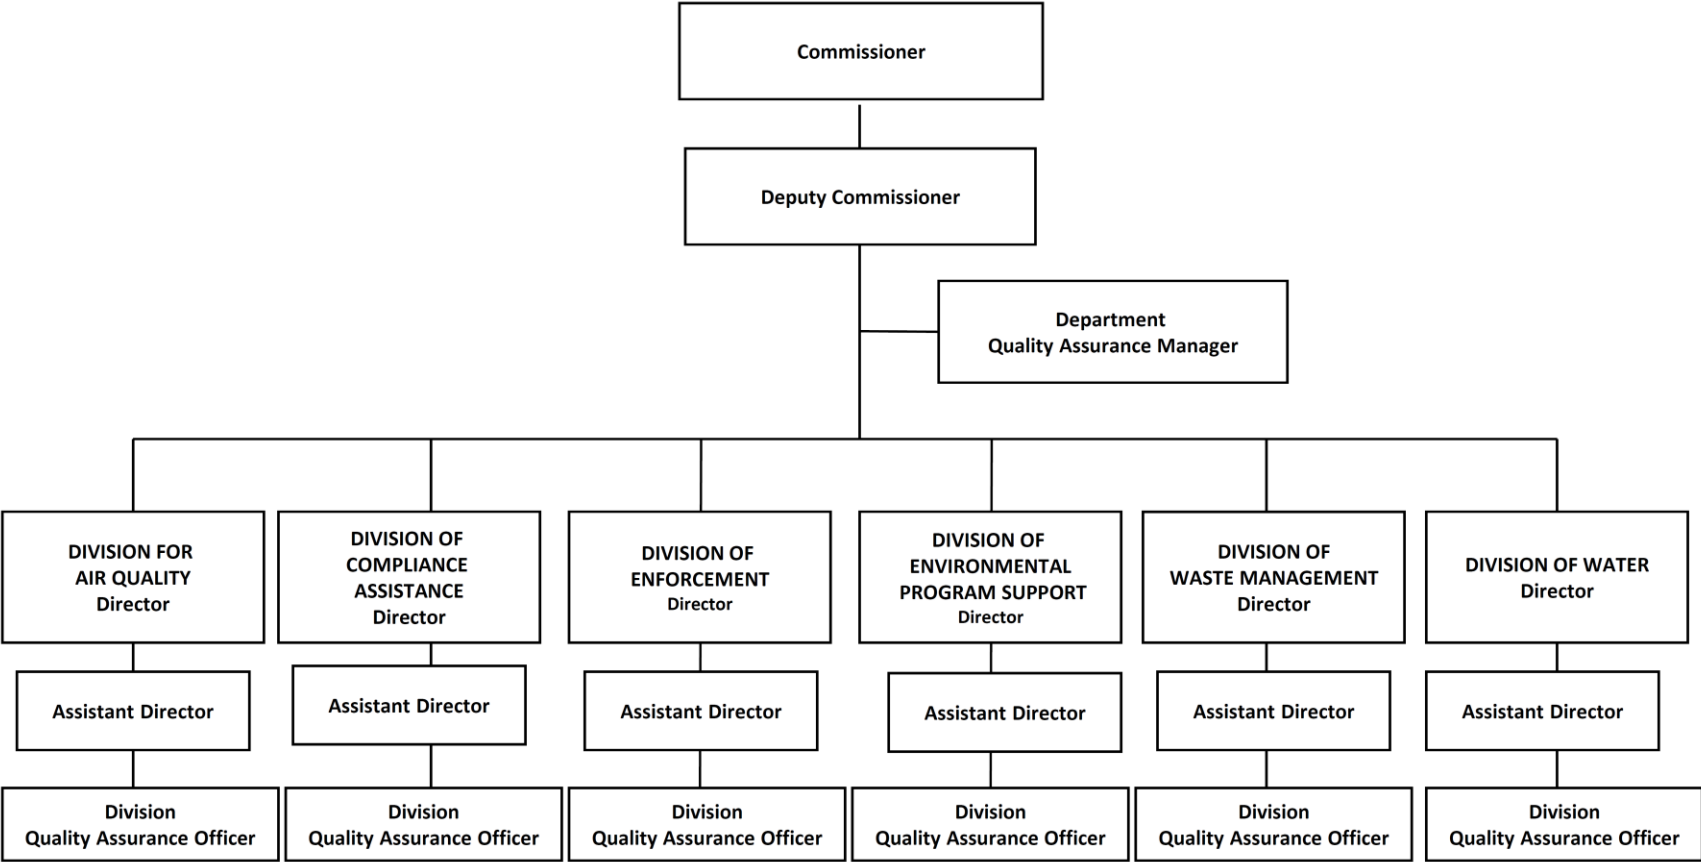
Commissioner

Deputy Commissioner

Department
Quality Assurance Manager

DIVISION FOR AIR QUALITY
Director

Assistant Director

Division
Quality Assurance Officer

DIVISION OF COMPLIANCE ASSISTANCE
Director

Assistant Director

Division
Quality Assurance Officer

DIVISION OF ENFORCEMENT
Director

Assistant Director

Division
Quality Assurance Officer

DIVISION OF ENVIRONMENTAL PROGRAM SUPPORT
Director

Assistant Director

Division
Quality Assurance Officer

DIVISION OF WASTE MANAGEMENT
Director

Assistant Director

Division
Quality Assurance Officer

DIVISION OF WATER
Director

Assistant Director

Division
Quality Assurance Officer